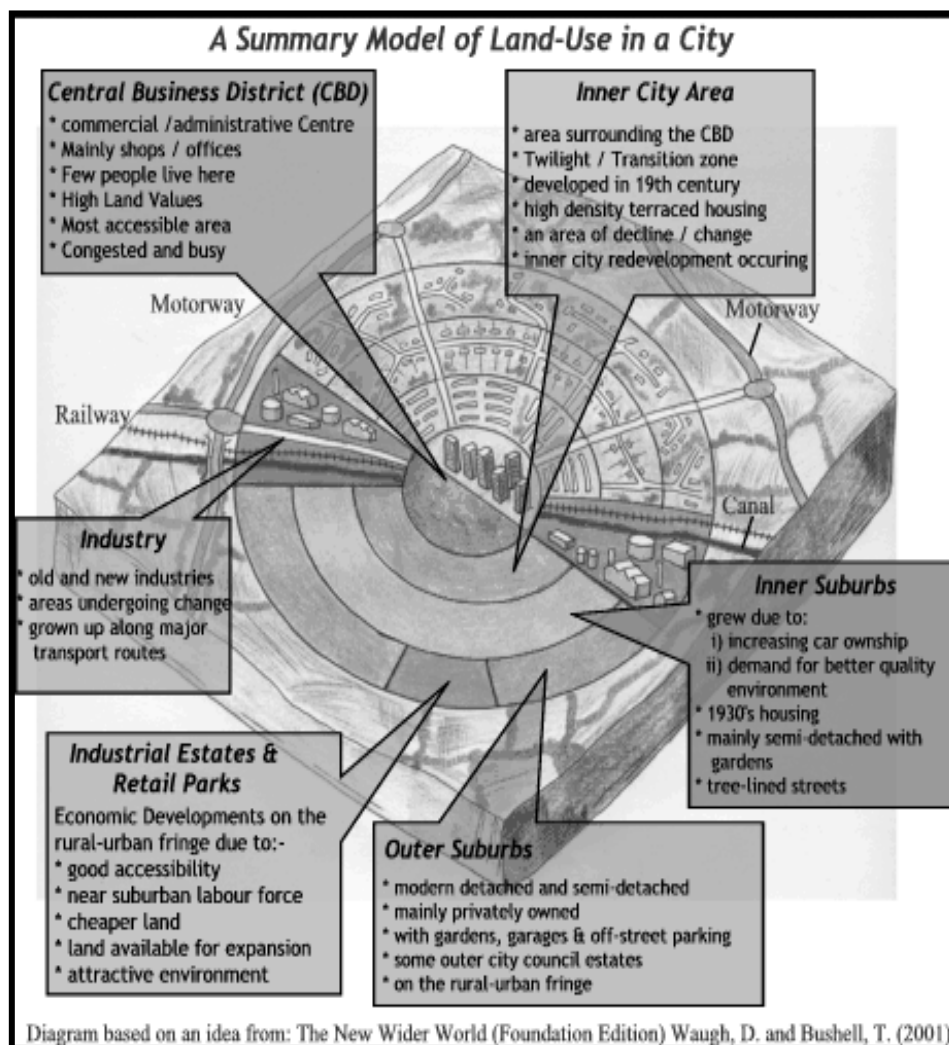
A Summary Model of Land-Use in a City

Central Business District (CBD)
* commercial /administrative Centre
* Mainly shops / offices
* Few people live here
* High Land Values
* Most accessible area
* Congested and busy

Inner City Area
* area surrounding the CBD
* Twilight / Transition zone
* developed in 19th century
* high density terraced housing
* an area of decline / change
* inner city redevelopment occuring

Motorway

Motorway

Railway

Canal

Industry
* old and new industries
* areas undergoing change
* grown up along major transport routes

Inner Suburbs
* grew due to:
i) increasing car ownship
ii) demand for better quality environment
* 1930's housing
* mainly semi-detached with gardens
* tree-lined streets

Industrial Estates & Retail Parks
Economic Developments on the rural-urban fringe due to:-
* good accessibility
* near suburban labour force
* cheaper land
* land available for expansion
* attractive environment

Outer Suburbs
* modern detached and semi-detached
* mainly privately owned
* with gardens, garages & off-street parking
* some outer city council estates
* on the rural-urban fringe

Diagram based on an idea from: The New Wider World (Foundation Edition) Waugh, D. and Bushell, T. (2001)